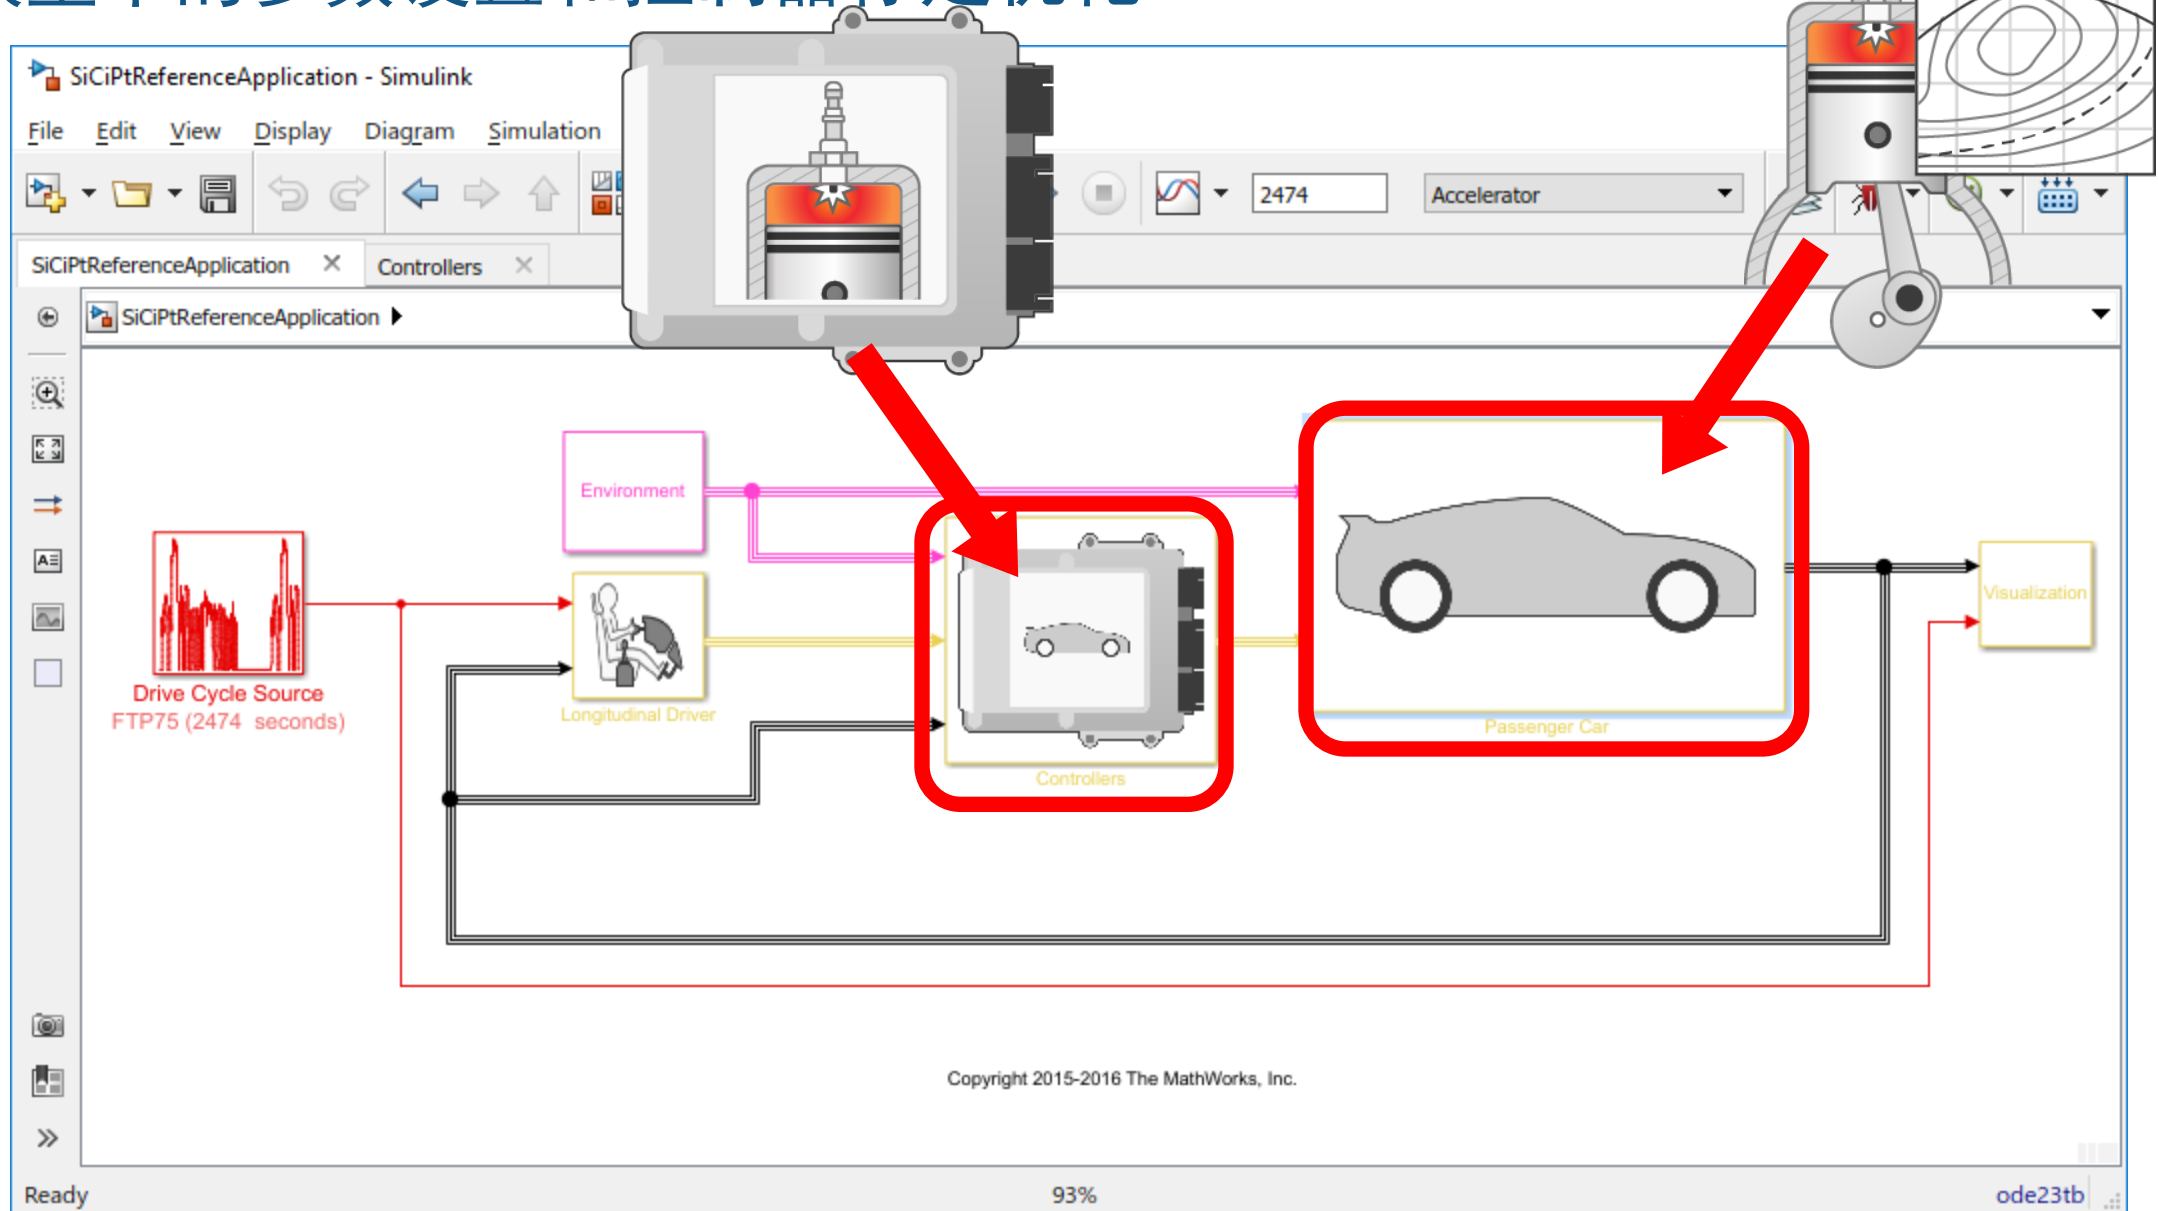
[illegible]

SiCiPtReferenceApplication - Simulink

File Edit View Display Diagram Simulation

2474

Accelerator

SiCiPtReferenceApplication ×

Controllers ×

SiCiPtReferenceApplication

Environment

Drive Cycle Source
FTP75 (2474 seconds)

Longitudinal Driver

Controllers

Passenger Car

Visualization

Copyright 2015-2016 The MathWorks, Inc.

Ready

93%

ode23tb